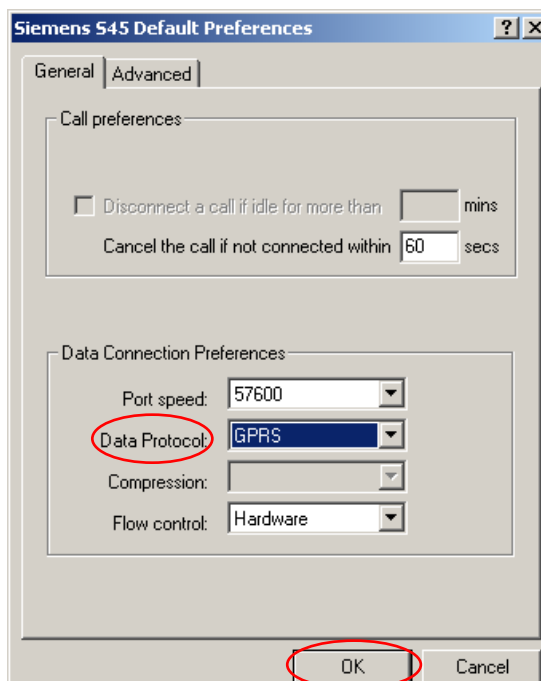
Siemens S45 Default Preferences
?
X

General
Advanced

Call preferences

Disconnect a call if idle for more than
mins
Cancel the call if not connected within
60
secs

Data Connection Preferences

Port speed:
57600
Data Protocol:
GPRS
Compression:
Flow control:
Hardware

OK
Cancel